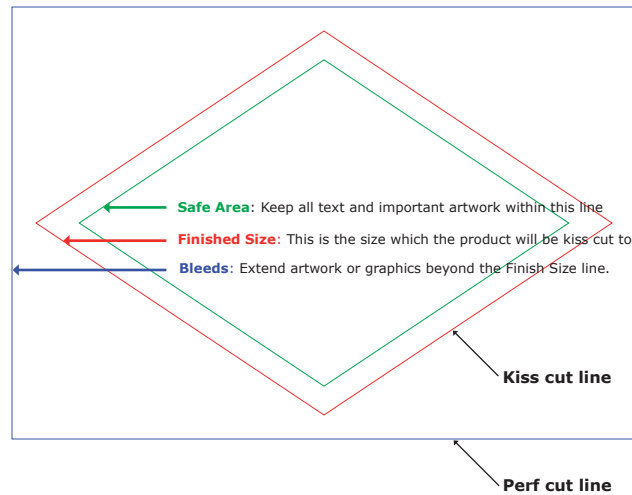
Safe Area: Keep all text and important artwork within this line

Finished Size: This is the size which the product will be kiss cut to

Bleeds: Extend artwork or graphics beyond the Finish Size line.

Kiss cut line

Perf cut line